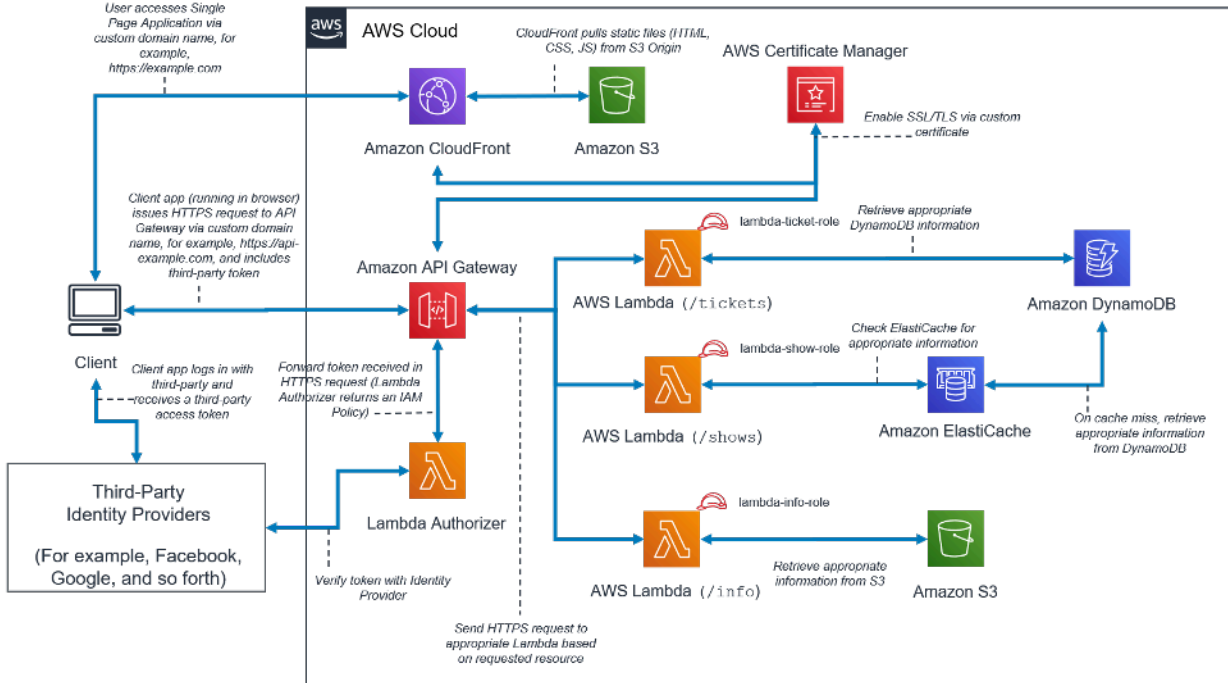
User accesses Single Page Application via custom domain name, for example, https://example.com

aws

AWS Cloud

CloudFront pulls static files (HTML, CSS, JS) from S3 Origin

AWS Certificate Manager

Enable SSL/TLS via custom certificate

Amazon CloudFront

Amazon S3

Client app (running in browser) issues HTTPS request to API Gateway via custom domain name, for example, https://api-example.com, and includes third-party token

lambda-ticket-role

Retrieve appropriate DynamoDB information

Amazon API Gateway

AWS Lambda (/tickets)

Amazon DynamoDB

Client

Client app logs in with third-party and receives a third-party access token

Forward token received in HTTPS request (Lambda Authorizer returns an IAM Policy)

lambda-show-role

Check ElastiCache for appropriate information

AWS Lambda (/shows)

Amazon ElastiCache

On cache miss, retrieve appropriate information from DynamoDB

Third-Party Identity Providers

(For example, Facebook, Google, and so forth)

Lambda Authorizer

lambda-info-role

Retrieve appropriate information from S3

AWS Lambda (/info)

Amazon S3

Verify token with Identity Provider

Send HTTPS request to appropriate Lambda based on requested resource